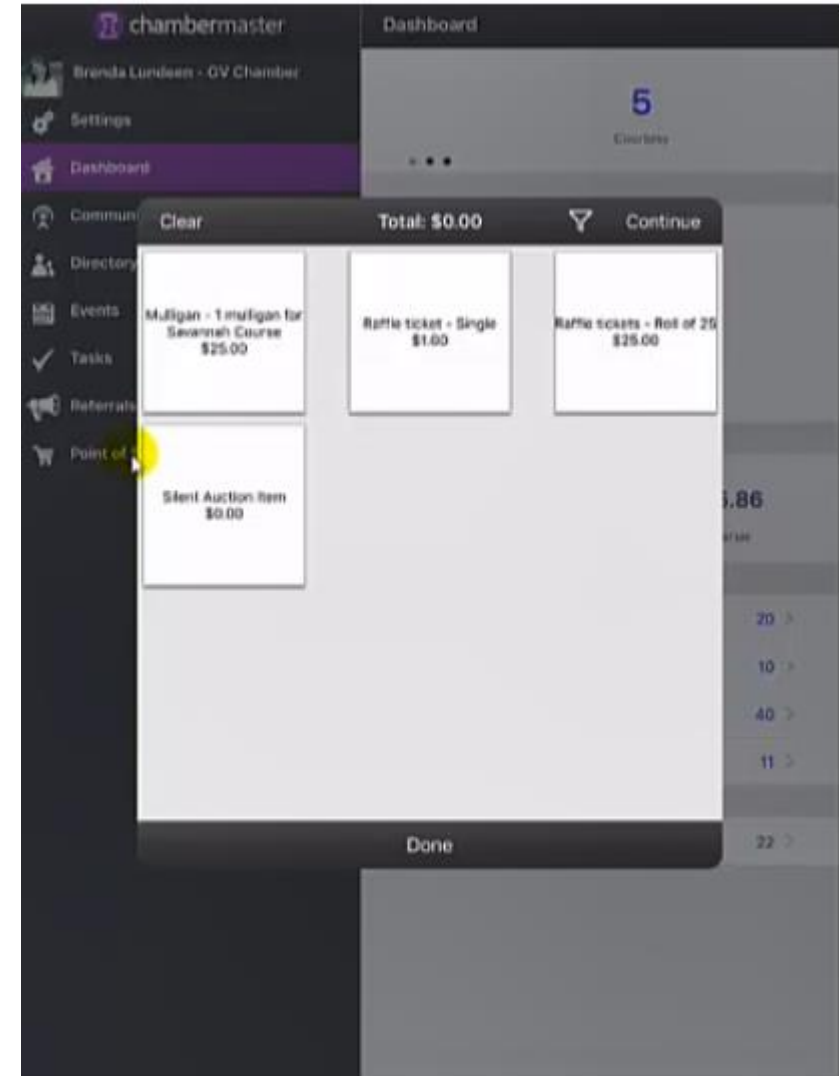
chambermaster

Dashboard

Brenda Lundeen - GV Chamber

Settings

Dashboard

Commun

Directory

Events

Tasks

Referrals

Point of

5

Courses

Clear

Total: $0.00

Continue

Mulligan - 1 mulligan for Savannah Course $25.00

Raffle ticket - Single $1.00

Raffle tickets - Roll of 25 $25.00

Silent Auction Item $0.00

.86

20

10

40

11

22

Done